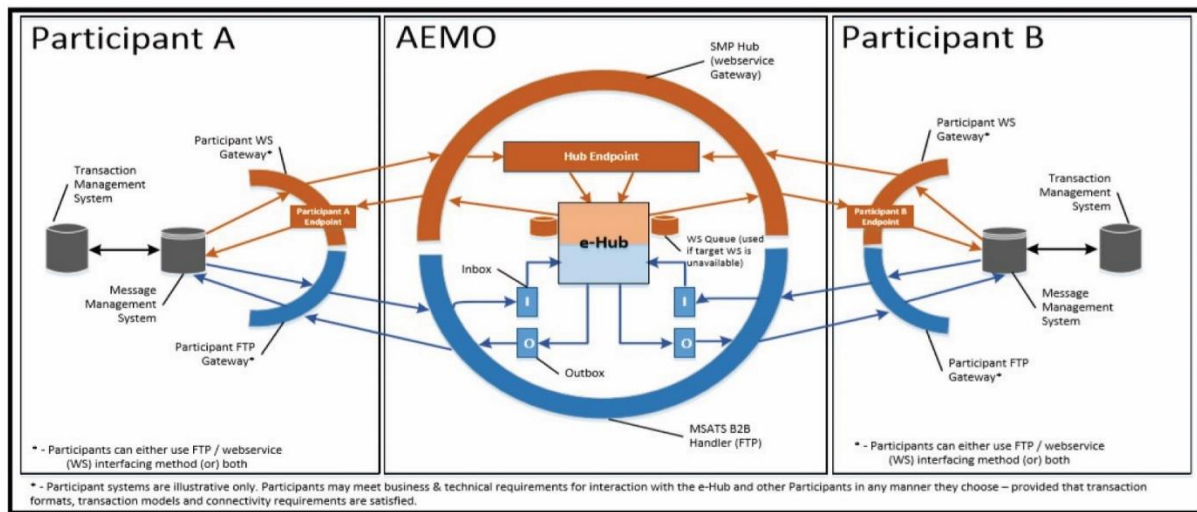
Participant A

AEMO

Participant B

SMP Hub (webservice Gateway)

Participant WS Gateway*

Transaction Management System

Participant A Endpoint

Message Management System

Participant FTP Gateway*

Hub Endpoint

e-Hub

WS Queue (used if target WS is unavailable)

Inbox

I

O

I

O

Outbox

MSATS B2B Handler (FTP)

Participant WS Gateway*

Transaction Management System

Participant B Endpoint

Message Management System

Participant FTP Gateway*

* - Participants can either use FTP / webservice (WS) interfacing method (or) both

* - Participants can either use FTP / webservice (WS) interfacing method (or) both

* - Participant systems are illustrative only. Participants may meet business & technical requirements for interaction with the e-Hub and other Participants in any manner they choose – provided that transaction formats, transaction models and connectivity requirements are satisfied.